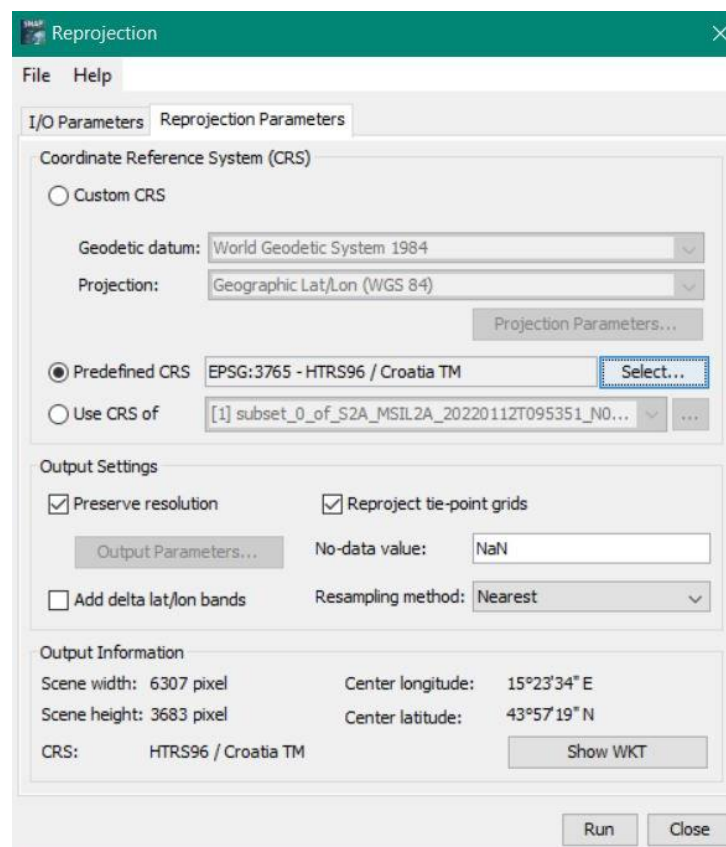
SNAP Reprojection

File Help

I/O Parameters Reprojection Parameters

Coordinate Reference System (CRS)

Custom CRS

Geodetic datum: World Geodetic System 1984

Projection: Geographic Lat/Lon (WGS 84)

Projection Parameters...

Predefined CRS EPSG:3765 - HTRS96 / Croatia TM Select...

Use CRS of [1] subset_0_of_S2A_MSIL2A_20220112T095351_N0... ...

Output Settings

Preserve resolution

Reproject tie-point grids

Output Parameters...

No-data value: NaN

Add delta lat/lon bands

Resampling method: Nearest

Output Information

Scene width: 6307 pixel

Center longitude: 15°23'34" E

Scene height: 3683 pixel

Center latitude: 43°57'19" N

CRS: HTRS96 / Croatia TM

Show WKT

Run Close